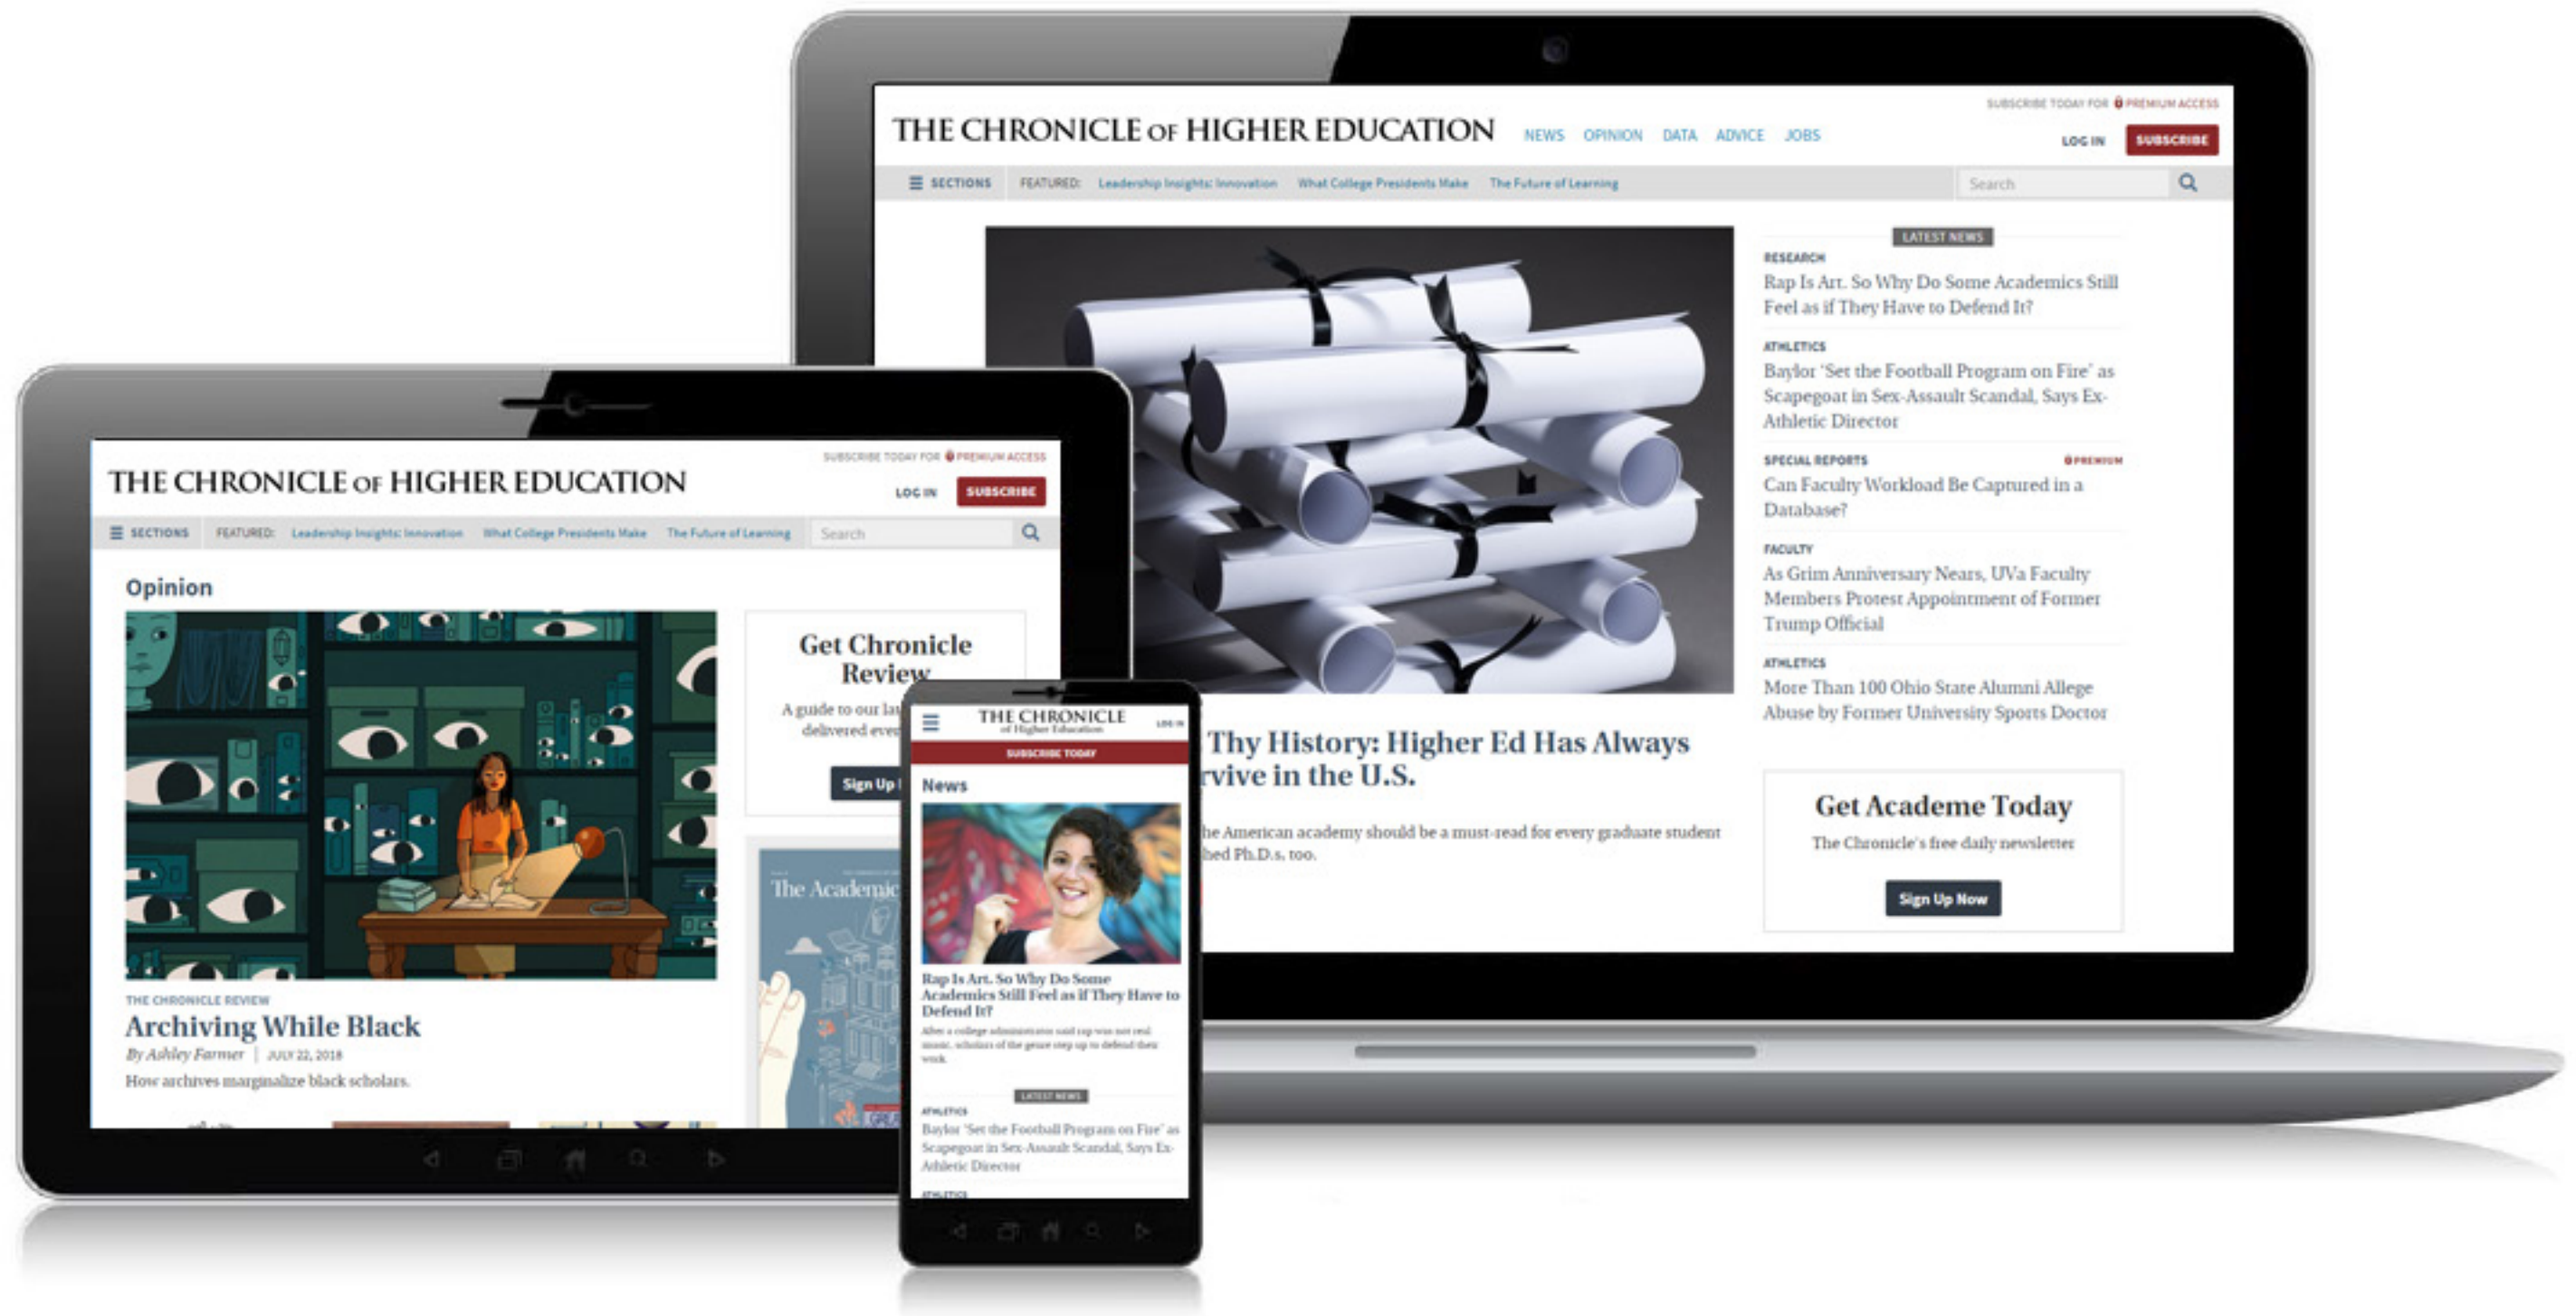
THE CHRONICLE OF HIGHER EDUCATION
NEWS OPINION DATA ADVICE JOBS
SUBSCRIBE TODAY FOR PREMIUM ACCESS
LOG IN SUBSCRIBE
SECTIONS FEATURED: Leadership Insights: Innovation What College Presidents Make The Future of Learning Search

LATEST NEWS
RESEARCH
Rap Is Art. So Why Do Some Academics Still Feel as if They Have to Defend It?
ATHLETICS
Baylor 'Set the Football Program on Fire' as Scapegoat in Sex-Assault Scandal, Says Ex-Athletic Director
SPECIAL REPORTS PREMIUM
Can Faculty Workload Be Captured in a Database?
FACULTY
As Grim Anniversary Nears, UVa Faculty Members Protest Appointment of Former Trump Official
ATHLETICS
More Than 100 Ohio State Alumni Allege Abuse by Former University Sports Doctor

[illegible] Thy History: Higher Ed Has Always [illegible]rvive in the U.S.
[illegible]he American academy should be a must-read for every graduate student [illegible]hed Ph.D.s, too.

Get Academe Today
The Chronicle's free daily newsletter
Sign Up Now

THE CHRONICLE OF HIGHER EDUCATION
SUBSCRIBE TODAY FOR PREMIUM ACCESS
LOG IN SUBSCRIBE
SECTIONS FEATURED: Leadership Insights: Innovation What College Presidents Make The Future of Learning Search
Opinion
THE CHRONICLE REVIEW
Archiving While Black
By Ashley Farmer | JULY 22, 2018
How archives marginalize black scholars.
Get Chronicle Review
A guide to our la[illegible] delivered eve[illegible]
Sign Up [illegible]
The Academic

THE CHRONICLE of Higher Education
LOG IN
SUBSCRIBE TODAY
News
Rap Is Art. So Why Do Some Academics Still Feel as if They Have to Defend It?
After a college administrator said rap was not real music, scholars of the genre step up to defend their work.
LATEST NEWS
ATHLETICS
Baylor 'Set the Football Program on Fire' as Scapegoat in Sex-Assault Scandal, Says Ex-Athletic Director
ATHLETICS